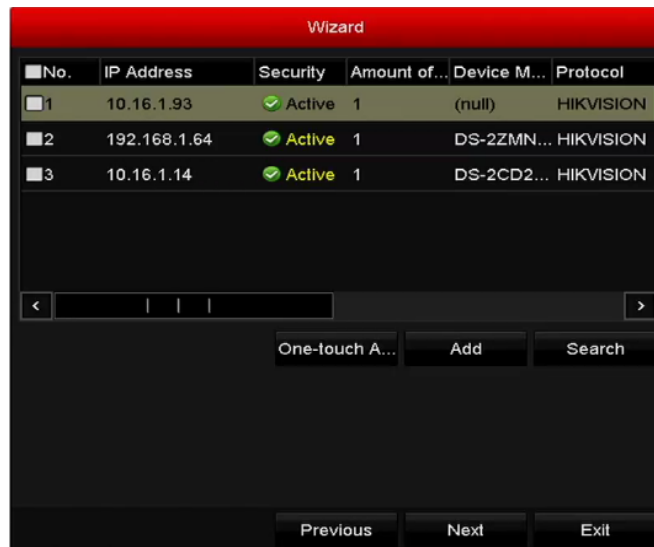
Wizard

| No. | IP Address | Security | Amount of... | Device M... | Protocol |
|---|---|---|---|---|---|
| 1 | 10.16.1.93 | Active | 1 | (null) | HIKVISION |
| 2 | 192.168.1.64 | Active | 1 | DS-2ZMN... | HIKVISION |
| 3 | 10.16.1.14 | Active | 1 | DS-2CD2... | HIKVISION |

<

>

One-touch A...

Add

Search

Previous

Next

Exit